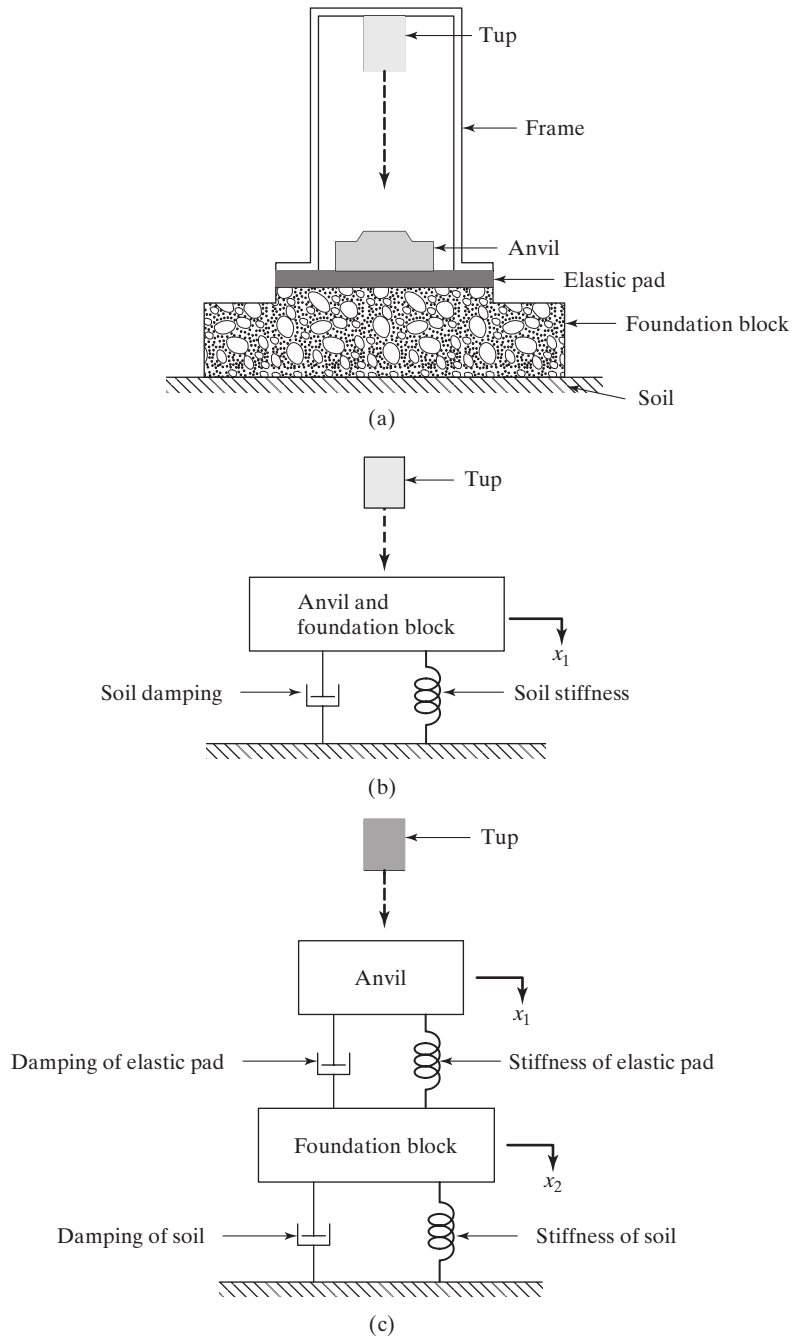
Tup

Frame

Anvil

Elastic pad

Foundation block

Soil

(a)

Tup

Anvil and foundation block

$x_1$

Soil damping

Soil stiffness

(b)

Tup

Anvil

$x_1$

Damping of elastic pad

Stiffness of elastic pad

Foundation block

$x_2$

Damping of soil

Stiffness of soil

(c)